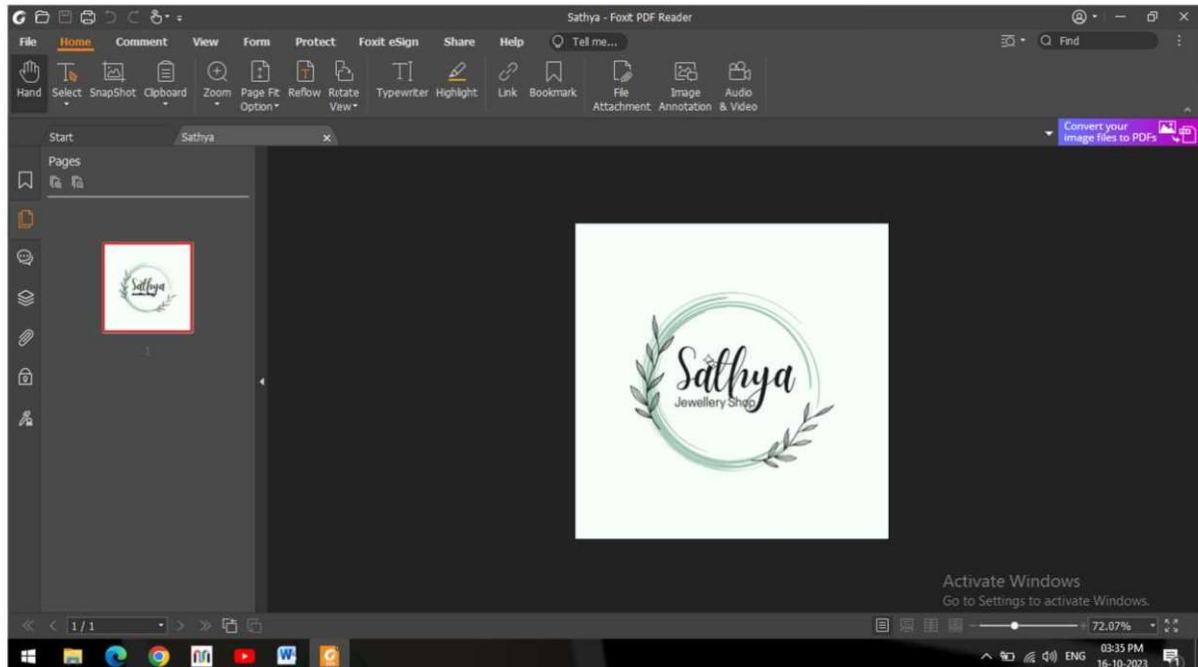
Sathya - Foxit PDF Reader

File Home Comment View Form Protect Foxit eSign Share Help Tell me...

Find

Hand Select SnapShot Clipboard Zoom Page Fit Option Reflow Rotate View Typewriter Highlight Link Bookmark File Attachment Image Annotation Audio & Video

Start Sathya

Convert your image files to PDFs

Pages

1

Sathya
Jewellery Shop

Activate Windows
Go to Settings to activate Windows.

1 / 1

72.07%

ENG 03:35 PM 16-10-2023